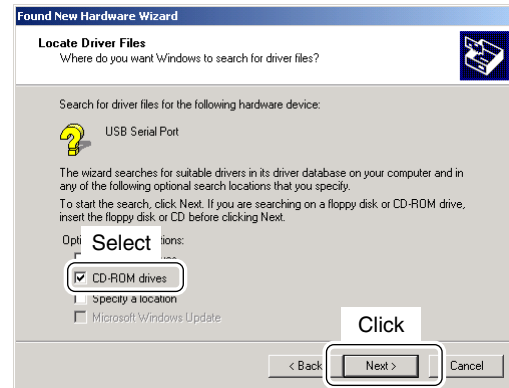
Found New Hardware Wizard

Locate Driver Files
Where do you want Windows to search for driver files?

Search for driver files for the following hardware device:

USB Serial Port

The wizard searches for suitable drivers in its driver database on your computer and in any of the following optional search locations that you specify.

To start the search, click Next. If you are searching on a floppy disk or CD-ROM drive, insert the floppy disk or CD before clicking Next.

Opti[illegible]tions:
Select
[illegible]
CD-ROM drives
Specify a location
Microsoft Windows Update

Click

< Back
Next >
Cancel